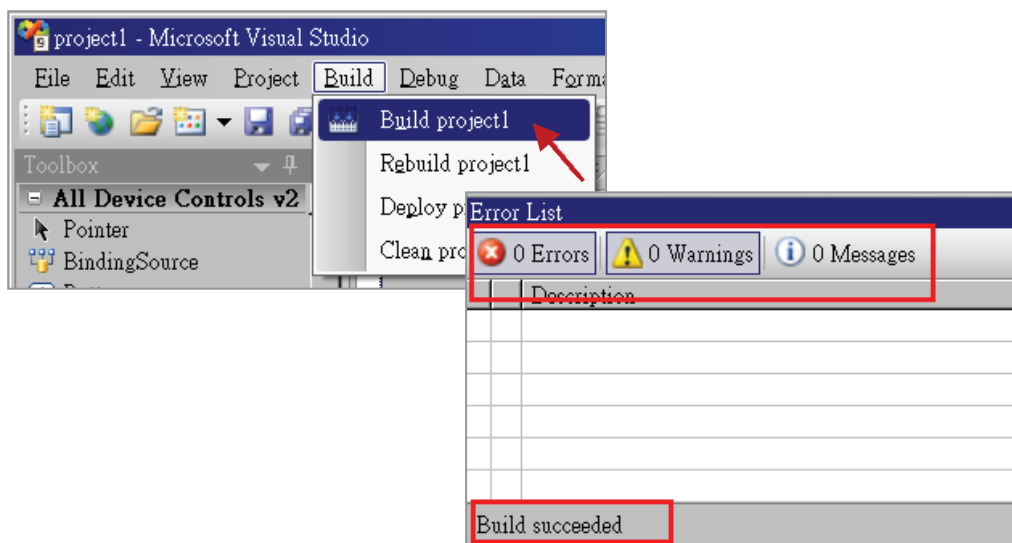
project1 - Microsoft Visual Studio

File Edit View Project Build Debug Data Forma

Toolbox

All Device Controls v2

Pointer

BindingSource

Build project1

Rebuild project1

Deploy p

Clean pro

Error List

0 Errors 0 Warnings 0 Messages

Description

Build succeeded